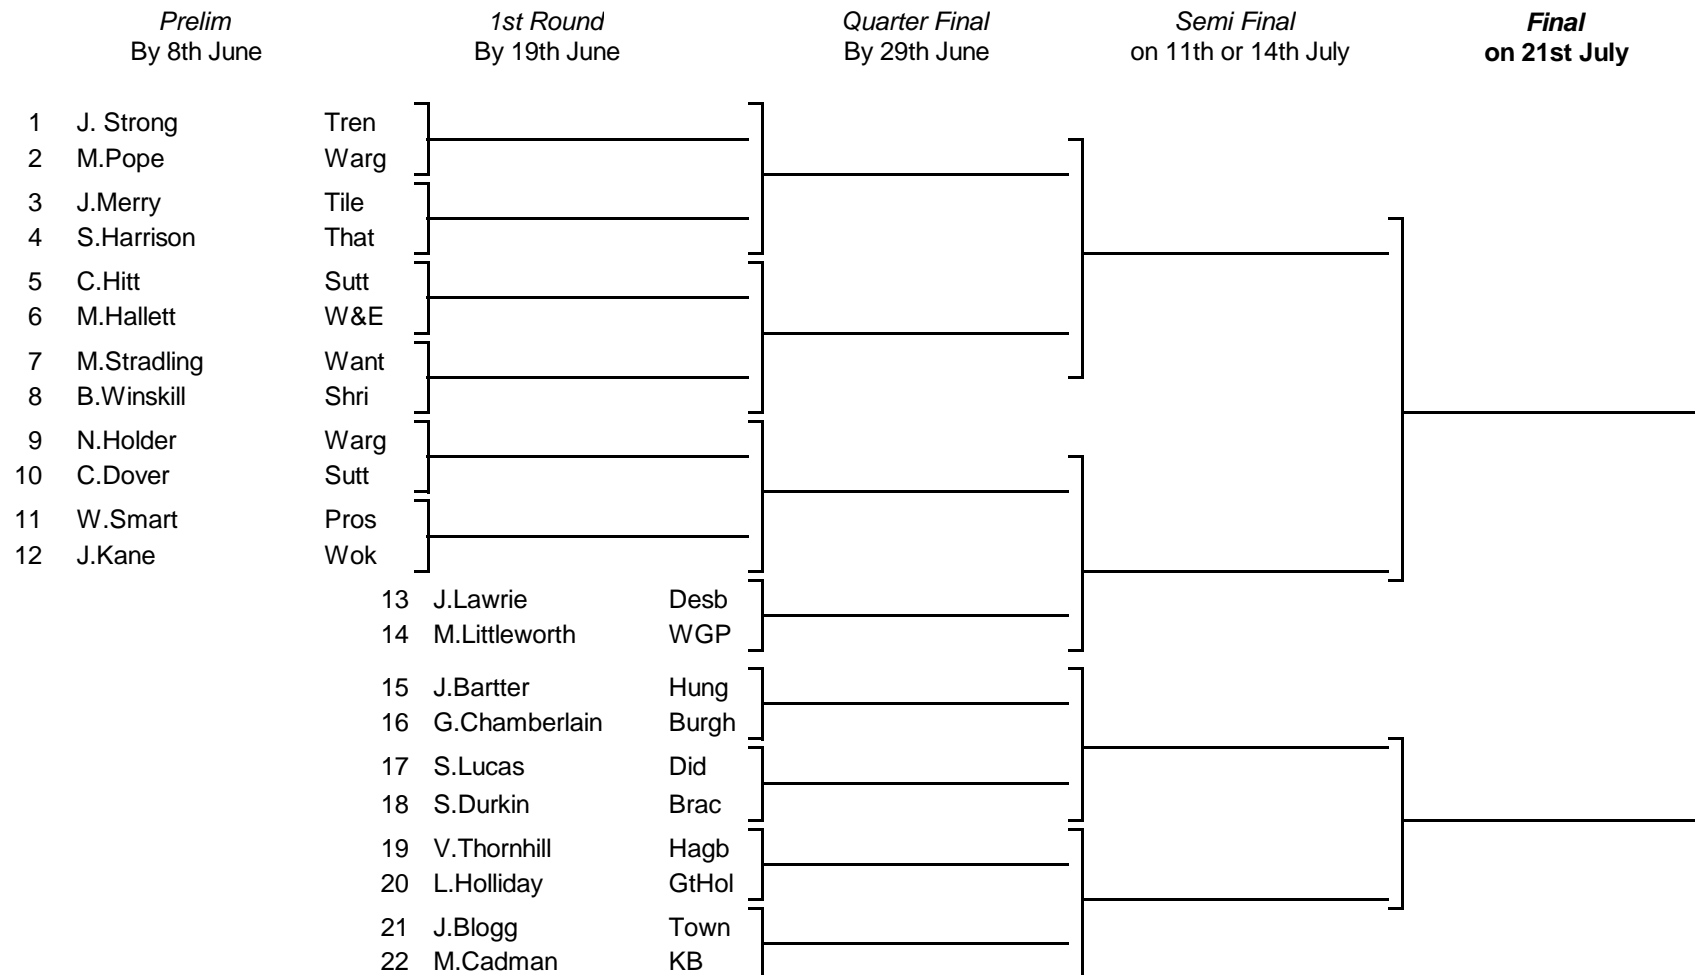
*Prelim*
By 8th June

*1st Round*
By 19th June

*Quarter Final*
By 29th June

*Semi Final*
on 11th or 14th July

***Final***
**on 21st July**

1 J. Strong Tren
2 M.Pope Warg
3 J.Merry Tile
4 S.Harrison That
5 C.Hitt Sutt
6 M.Hallett W&E
7 M.Stradling Want
8 B.Winskill Shri
9 N.Holder Warg
10 C.Dover Sutt
11 W.Smart Pros
12 J.Kane Wok

13 J.Lawrie Desb
14 M.Littleworth WGP
15 J.Bartter Hung
16 G.Chamberlain Burgh
17 S.Lucas Did
18 S.Durkin Brac
19 V.Thornhill Hagb
20 L.Holliday GtHol
21 J.Blogg Town
22 M.Cadman KB